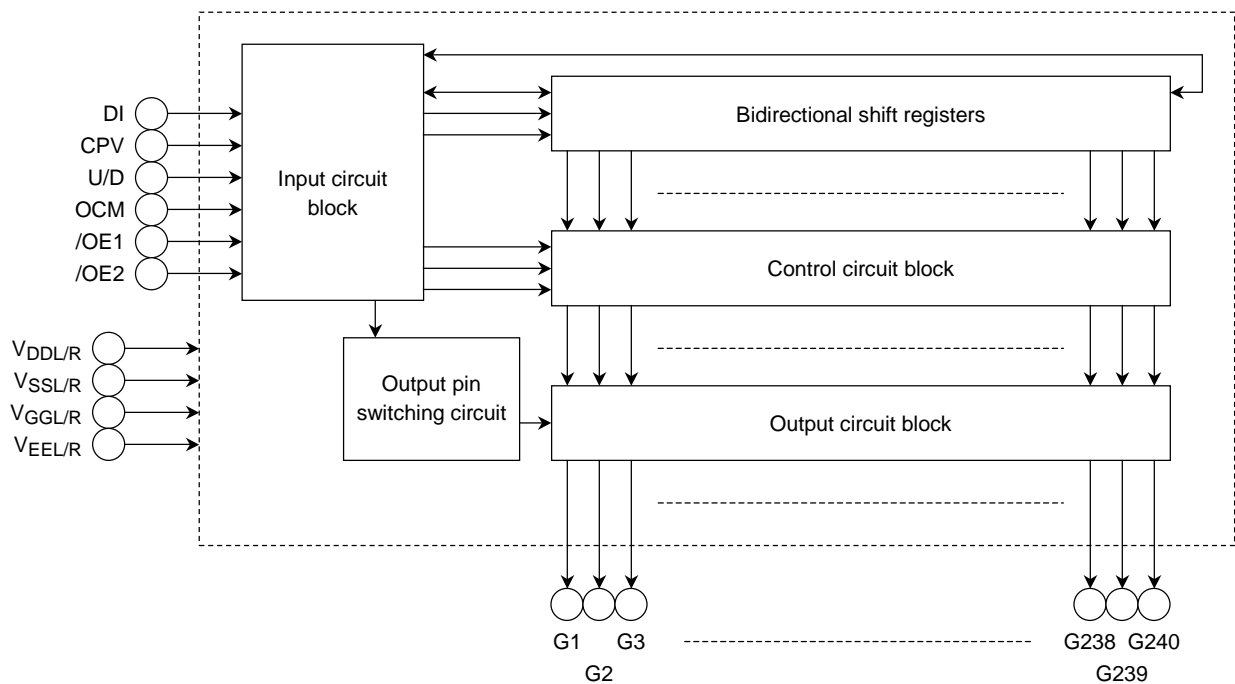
DI
CPV
U/D
OCM
/OE1
/OE2

Input circuit block

Bidirectional shift registers

Control circuit block

$V_{DDL/R}$
$V_{SSL/R}$
$V_{GGL/R}$
$V_{EEL/R}$

Output pin switching circuit

Output circuit block

G1 G3
G2

G238 G240
G239